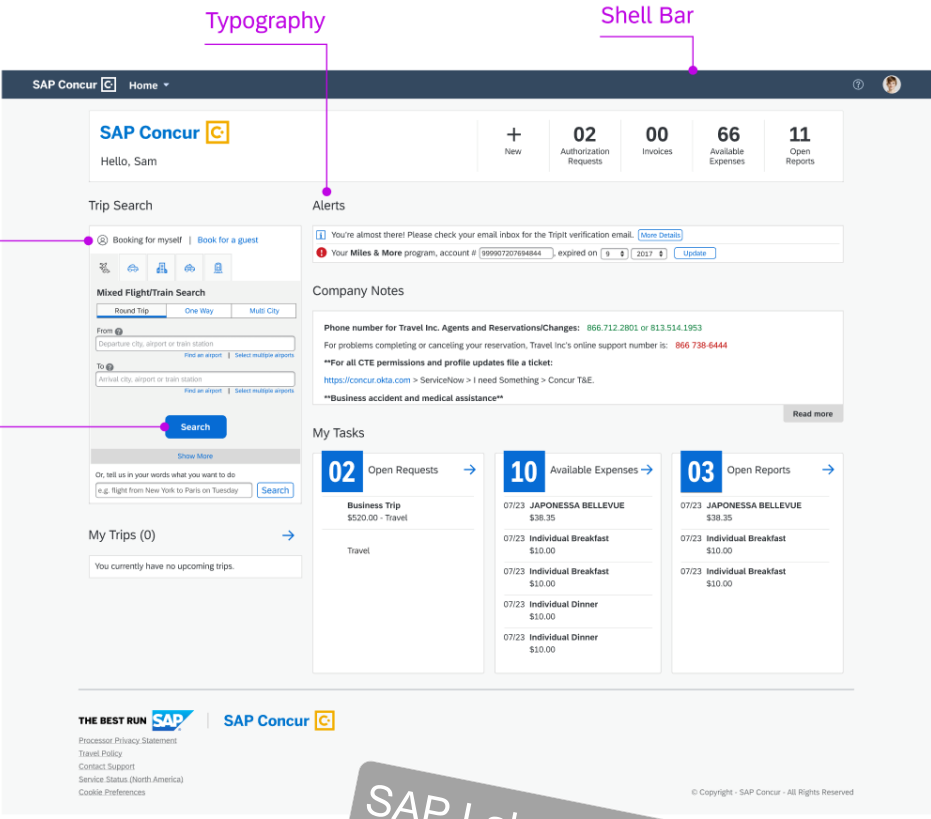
Typography

Shell Bar

SAP Concur Home

SAP Concur

Hello, Sam

+ New

02 Authorization Requests

00 Invoices

66 Available Expenses

11 Open Reports

Trip Search

Booking for myself | Book for a guest

Mixed Flight/Train Search

Round Trip | One Way | Multi City

From

Departure city, airport or train station

Find an airport | Select multiple airports

To

Arrival city, airport or train station

Find an airport | Select multiple airports

Search

Show More

Or, tell us in your words what you want to do

e.g. flight from New York to Paris on Tuesday

Search

My Trips (0)

You currently have no upcoming trips.

Alerts

You're almost there! Please check your email inbox for the TripIt verification email. More Details

Your Miles & More program, account # 999907207694844, expired on 9 2017 Update

Company Notes

Phone number for Travel Inc. Agents and Reservations/Changes: 866.712.2801 or 813.514.1953

For problems completing or canceling your reservation, Travel Inc's online support number is: 866 738-6444

**For all CTE permissions and profile updates file a ticket:

https://concur.okta.com > ServiceNow > I need Something > Concur T&E.

**Business accident and medical assistance**

Read more

My Tasks

02 Open Requests

Business Trip
$520.00 - Travel

Travel

10 Available Expenses

07/23 JAPONESSA BELLEVUE
$38.35

07/23 Individual Breakfast
$10.00

07/23 Individual Breakfast
$10.00

07/23 Individual Dinner
$10.00

07/23 Individual Dinner
$10.00

03 Open Reports

07/23 JAPONESSA BELLEVUE
$38.35

07/23 Individual Breakfast
$10.00

07/23 Individual Breakfast
$10.00

THE BEST RUN SAP | SAP Concur

Processor Privacy Statement
Travel Policy
Contact Support
Service Status (North America)
Cookie Preferences

© Copyright - SAP Concur - All Rights Reserved

SAP L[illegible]